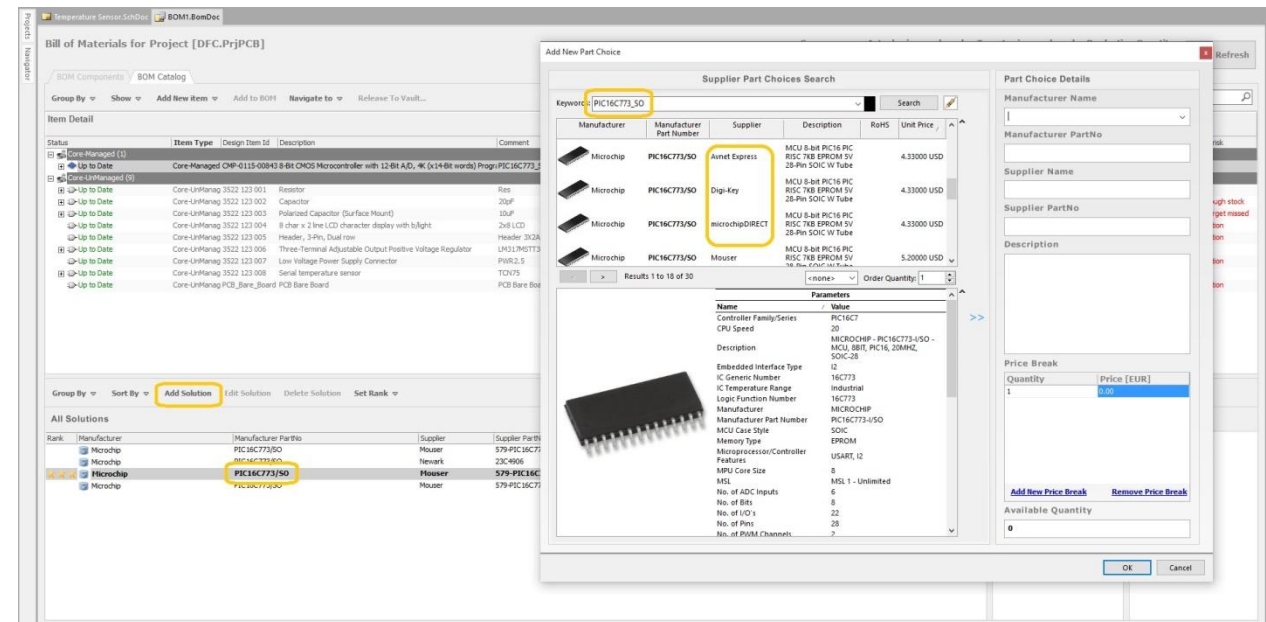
Projects Navigator

Temperature Sensor.SchDoc BOM1.BomDoc

Bill of Materials for Project [DFC.PrjPCB]

Refresh

BOM Components BOM Catalog

Group By Show Add New item Add to BOM Navigate to Release To Vault...

Item Detail

| Status | Item Type | Design Item Id | Description | Comment |
|---|---|---|---|---|
| Core-Managed (1) | | | | |
| Up to Date | Core-Managed | CMP-0115-00843 | 8-Bit CMOS Microcontroller with 12-Bit A/D, 4K (x14-Bit words) Progr | PIC16C773 |
| Core-UnManaged (9) | | | | |
| Up to Date | Core-UnManag | 3522 123 001 | Resistor | Res |
| Up to Date | Core-UnManag | 3522 123 002 | Capacitor | 20pF |
| Up to Date | Core-UnManag | 3522 123 003 | Polarized Capacitor (Surface Mount) | 10uF |
| Up to Date | Core-UnManag | 3522 123 004 | 8 char x 2 line LCD character display with b/light | 2x8 LCD |
| Up to Date | Core-UnManag | 3522 123 005 | Header, 3-Pin, Dual row | Header 3X2A |
| Up to Date | Core-UnManag | 3522 123 006 | Three-Terminal Adjustable Output Positive Voltage Regulator | LM317MSTT3 |
| Up to Date | Core-UnManag | 3522 123 007 | Low Voltage Power Supply Connector | PWR2.5 |
| Up to Date | Core-UnManag | 3522 123 008 | Serial temperature sensor | TCN75 |
| Up to Date | Core-UnManag | PCB_Bare_Board | PCB Bare Board | PCB Bare Boa |

Group By Sort By Add Solution Edit Solution Delete Solution Set Rank

All Solutions

| Rank | Manufacturer | Manufacturer PartNo | Supplier | Supplier PartN |
|---|---|---|---|---|
| | Microchip | PIC16C773/SO | Mouser | 579-PIC16C77 |
| | Microchip | PIC16C773/SO | Newark | 23C4906 |
| | Microchip | PIC16C773/SO | Mouser | 579-PIC16C |
| | Microchip | PIC16C773/SO | Mouser | 579-PIC16C77 |

risk
ugh stock
rget missed
tion
tion
tion
tion

Add New Part Choice

Supplier Part Choices Search

Keyword: PIC16C773_SO Search

| Manufacturer | Manufacturer Part Number | Supplier | Description | RoHS | Unit Price |
|---|---|---|---|---|---|
| Microchip | PIC16C773/SO | Avnet Express | MCU 8-bit PIC16 PIC RISC 7KB EPROM 5V 28-Pin SOIC W Tube | | 4.33000 USD |
| Microchip | PIC16C773/SO | Digi-Key | MCU 8-bit PIC16 PIC RISC 7KB EPROM 5V 28-Pin SOIC W Tube | | 4.33000 USD |
| Microchip | PIC16C773/SO | microchipDIRECT | MCU 8-bit PIC16 PIC RISC 7KB EPROM 5V 28-Pin SOIC W Tube | | 4.33000 USD |
| Microchip | PIC16C773/SO | Mouser | MCU 8-bit PIC16 PIC RISC 7KB EPROM 5V | | 5.20000 USD |

> Results 1 to 18 of 30 <none> Order Quantity: 1

Parameters

| Name | Value |
|---|---|
| Controller Family/Series | PIC16C7 |
| CPU Speed | 20 |
| Description | MICROCHIP - PIC16C773-I/SO - MCU, 8BIT, PIC16, 20MHZ, SOIC-28 |
| Embedded Interface Type | I2 |
| IC Generic Number | 16C773 |
| IC Temperature Range | Industrial |
| Logic Function Number | 16C773 |
| Manufacturer | MICROCHIP |
| Manufacturer Part Number | PIC16C773-I/SO |
| MCU Case Style | SOIC |
| Memory Type | EPROM |
| Microprocessor/Controller Features | USART, I2 |
| MPU Core Size | 8 |
| MSL | MSL 1 - Unlimited |
| No. of ADC Inputs | 6 |
| No. of Bits | 8 |
| No. of I/O's | 22 |
| No. of Pins | 28 |
| No. of PWM Channels | 2 |

>>

Part Choice Details

Manufacturer Name

Manufacturer PartNo

Supplier Name

Supplier PartNo

Description

Price Break

| Quantity | Price [EUR] |
|---|---|
| 1 | 0.00 |

Add New Price Break Remove Price Break

Available Quantity

0

OK Cancel